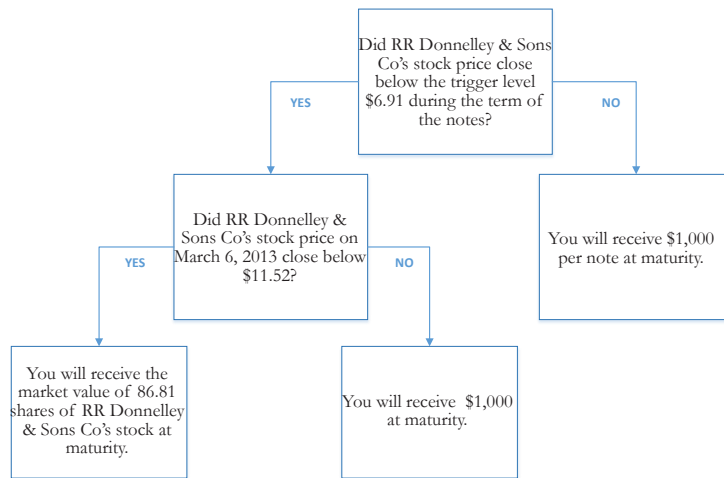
Did RR Donnelley & Sons Co's stock price close below the trigger level $6.91 during the term of the notes?

YES

NO

Did RR Donnelley & Sons Co's stock price on March 6, 2013 close below $11.52?

You will receive $1,000 per note at maturity.

YES

NO

You will receive the market value of 86.81 shares of RR Donnelley & Sons Co's stock at maturity.

You will receive $1,000 at maturity.